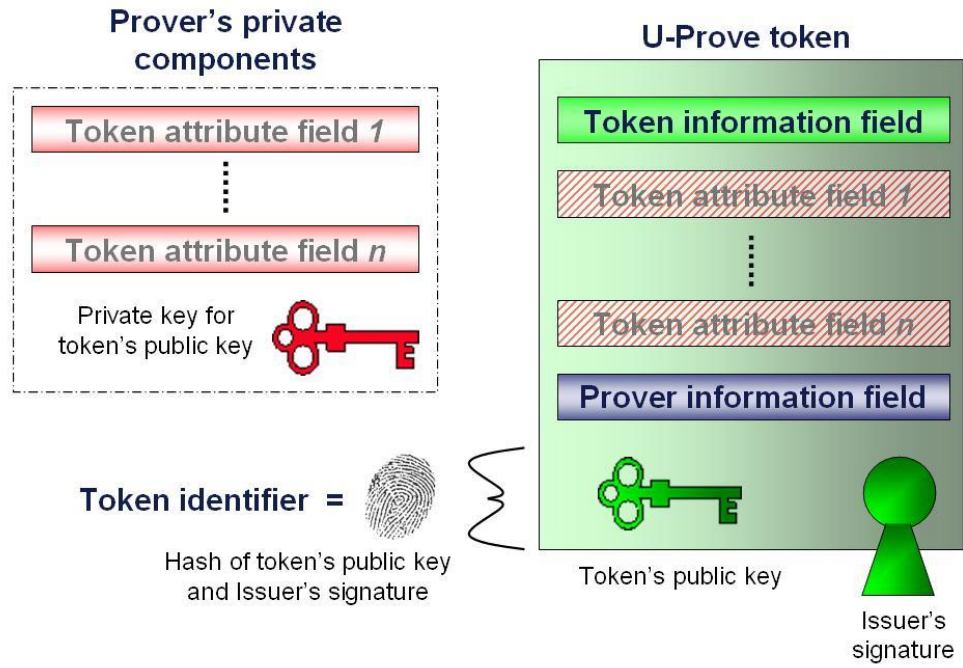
Prover's private components

Token attribute field *1*

Token attribute field *n*

Private key for token's public key

U-Prove token

Token information field

Token attribute field *1*

Token attribute field *n*

Prover information field

Token identifier =

Hash of token's public key and Issuer's signature

Token's public key

Issuer's signature